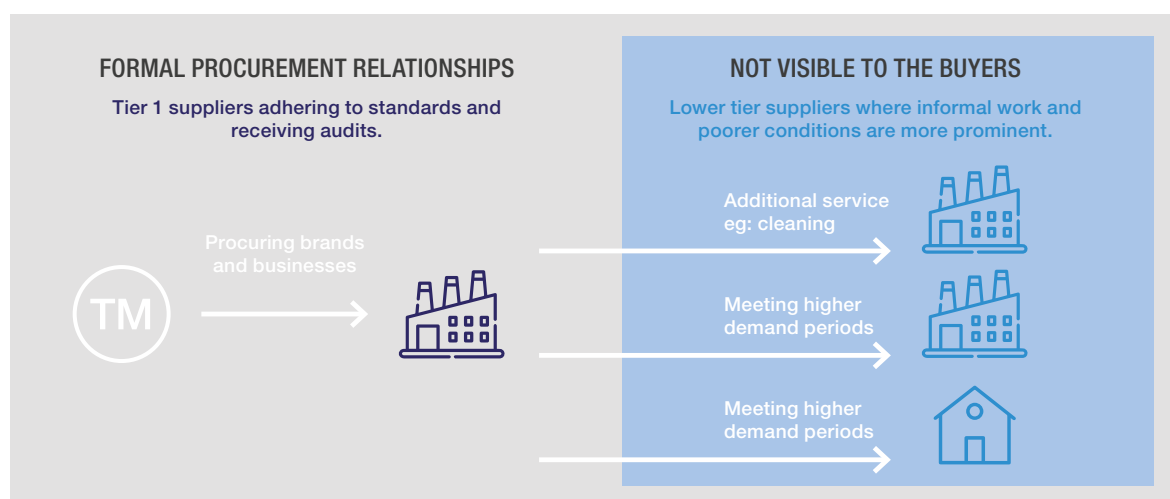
FORMAL PROCUREMENT RELATIONSHIPS

Tier 1 suppliers adhering to standards and receiving audits.

NOT VISIBLE TO THE BUYERS

Lower tier suppliers where informal work and poorer conditions are more prominent.

TM

Procuring brands and businesses

Additional service eg: cleaning

Meeting higher demand periods

Meeting higher demand periods